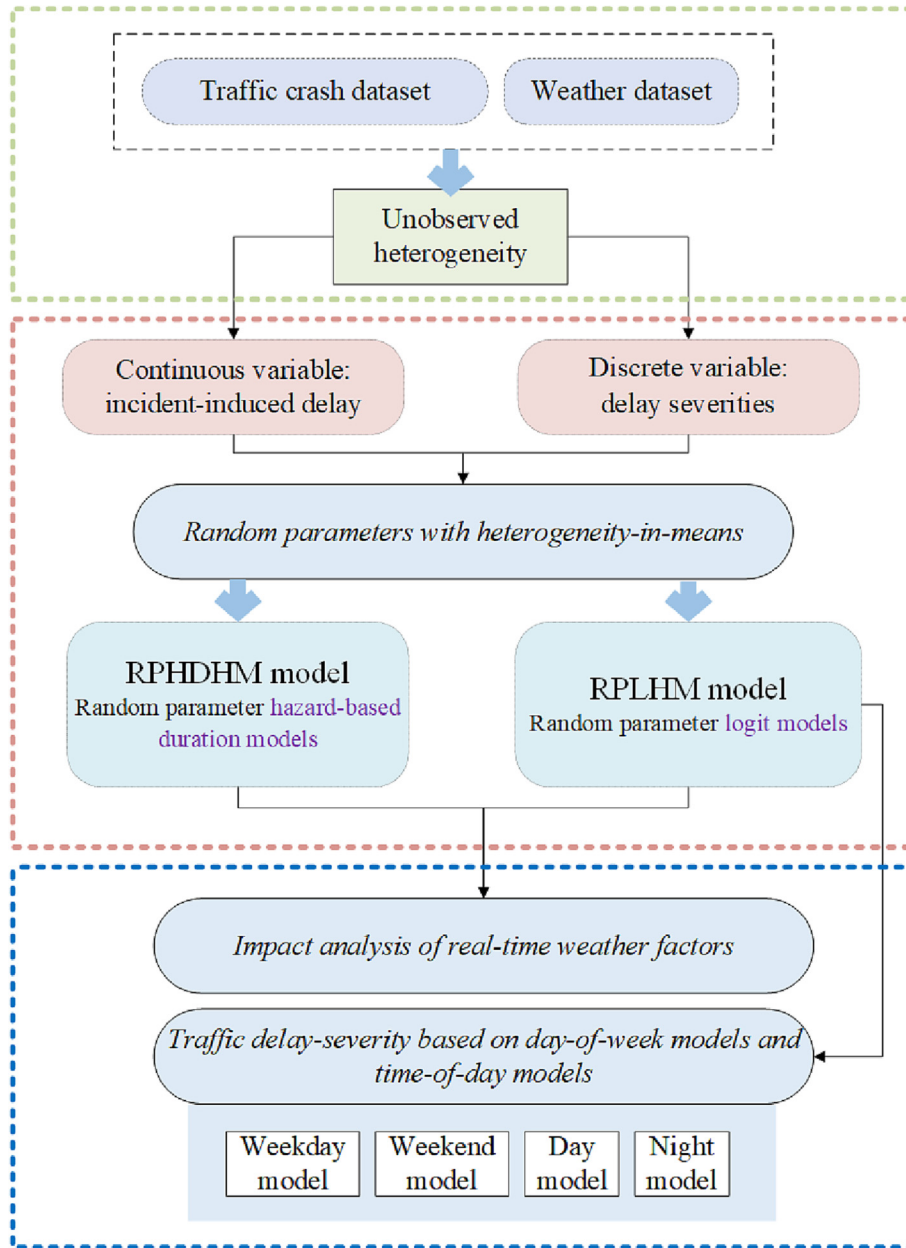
Traffic crash dataset

Weather dataset

Unobserved heterogeneity

Continuous variable: incident-induced delay

Discrete variable: delay severities

Random parameters with heterogeneity-in-means

RPHDHM model
Random parameter hazard-based duration models

RPLHM model
Random parameter logit models

Impact analysis of real-time weather factors

Traffic delay-severity based on day-of-week models and time-of-day models

Weekday model

Weekend model

Day model

Night model